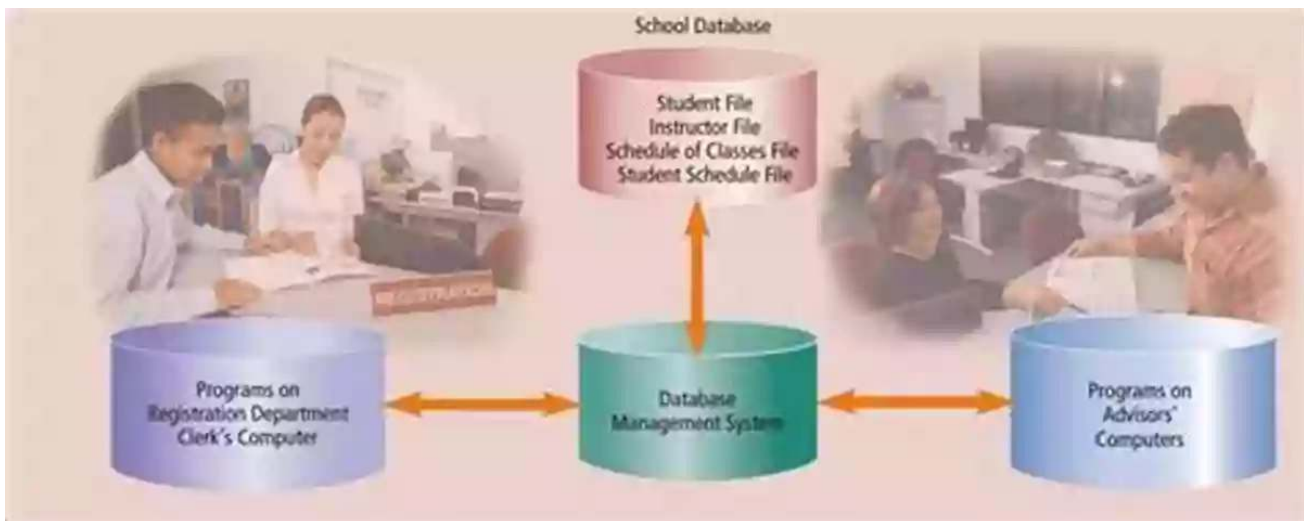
School Database

Student File
Instructor File
Schedule of Classes File
Student Schedule File

REGISTRATION

Programs on
Registration Department
Clerk's Computer

Database
Management System

Programs on
Advisors'
Computers